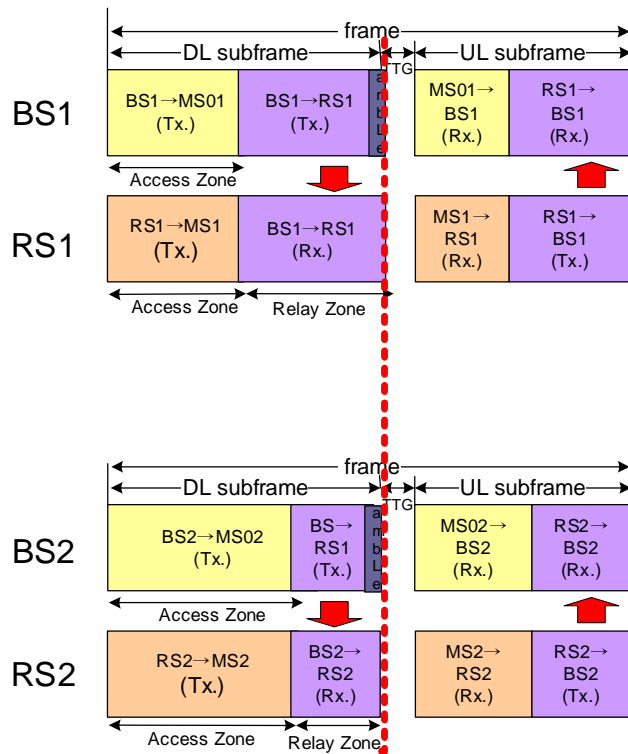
frame

DL subframe

TTG

UL subframe

BS1

BS1→MS01 (Tx.)

BS1→RS1 (Tx.)

a m b L e

MS01→ BS1 (Rx.)

RS1→ BS1 (Rx.)

Access Zone

RS1

RS1→MS1 (Tx.)

BS1→RS1 (Rx.)

MS1→ RS1 (Rx.)

RS1→ BS1 (Tx.)

Access Zone

Relay Zone

frame

DL subframe

TTG

UL subframe

BS2

BS2→MS02 (Tx.)

BS→ RS1 (Tx.)

a m b L e

MS02→ BS2 (Rx.)

RS2→ BS2 (Rx.)

Access Zone

RS2

RS2→MS2 (Tx.)

BS2→ RS2 (Rx.)

MS2→ RS2 (Rx.)

RS2→ BS2 (Tx.)

Access Zone

Relay Zone